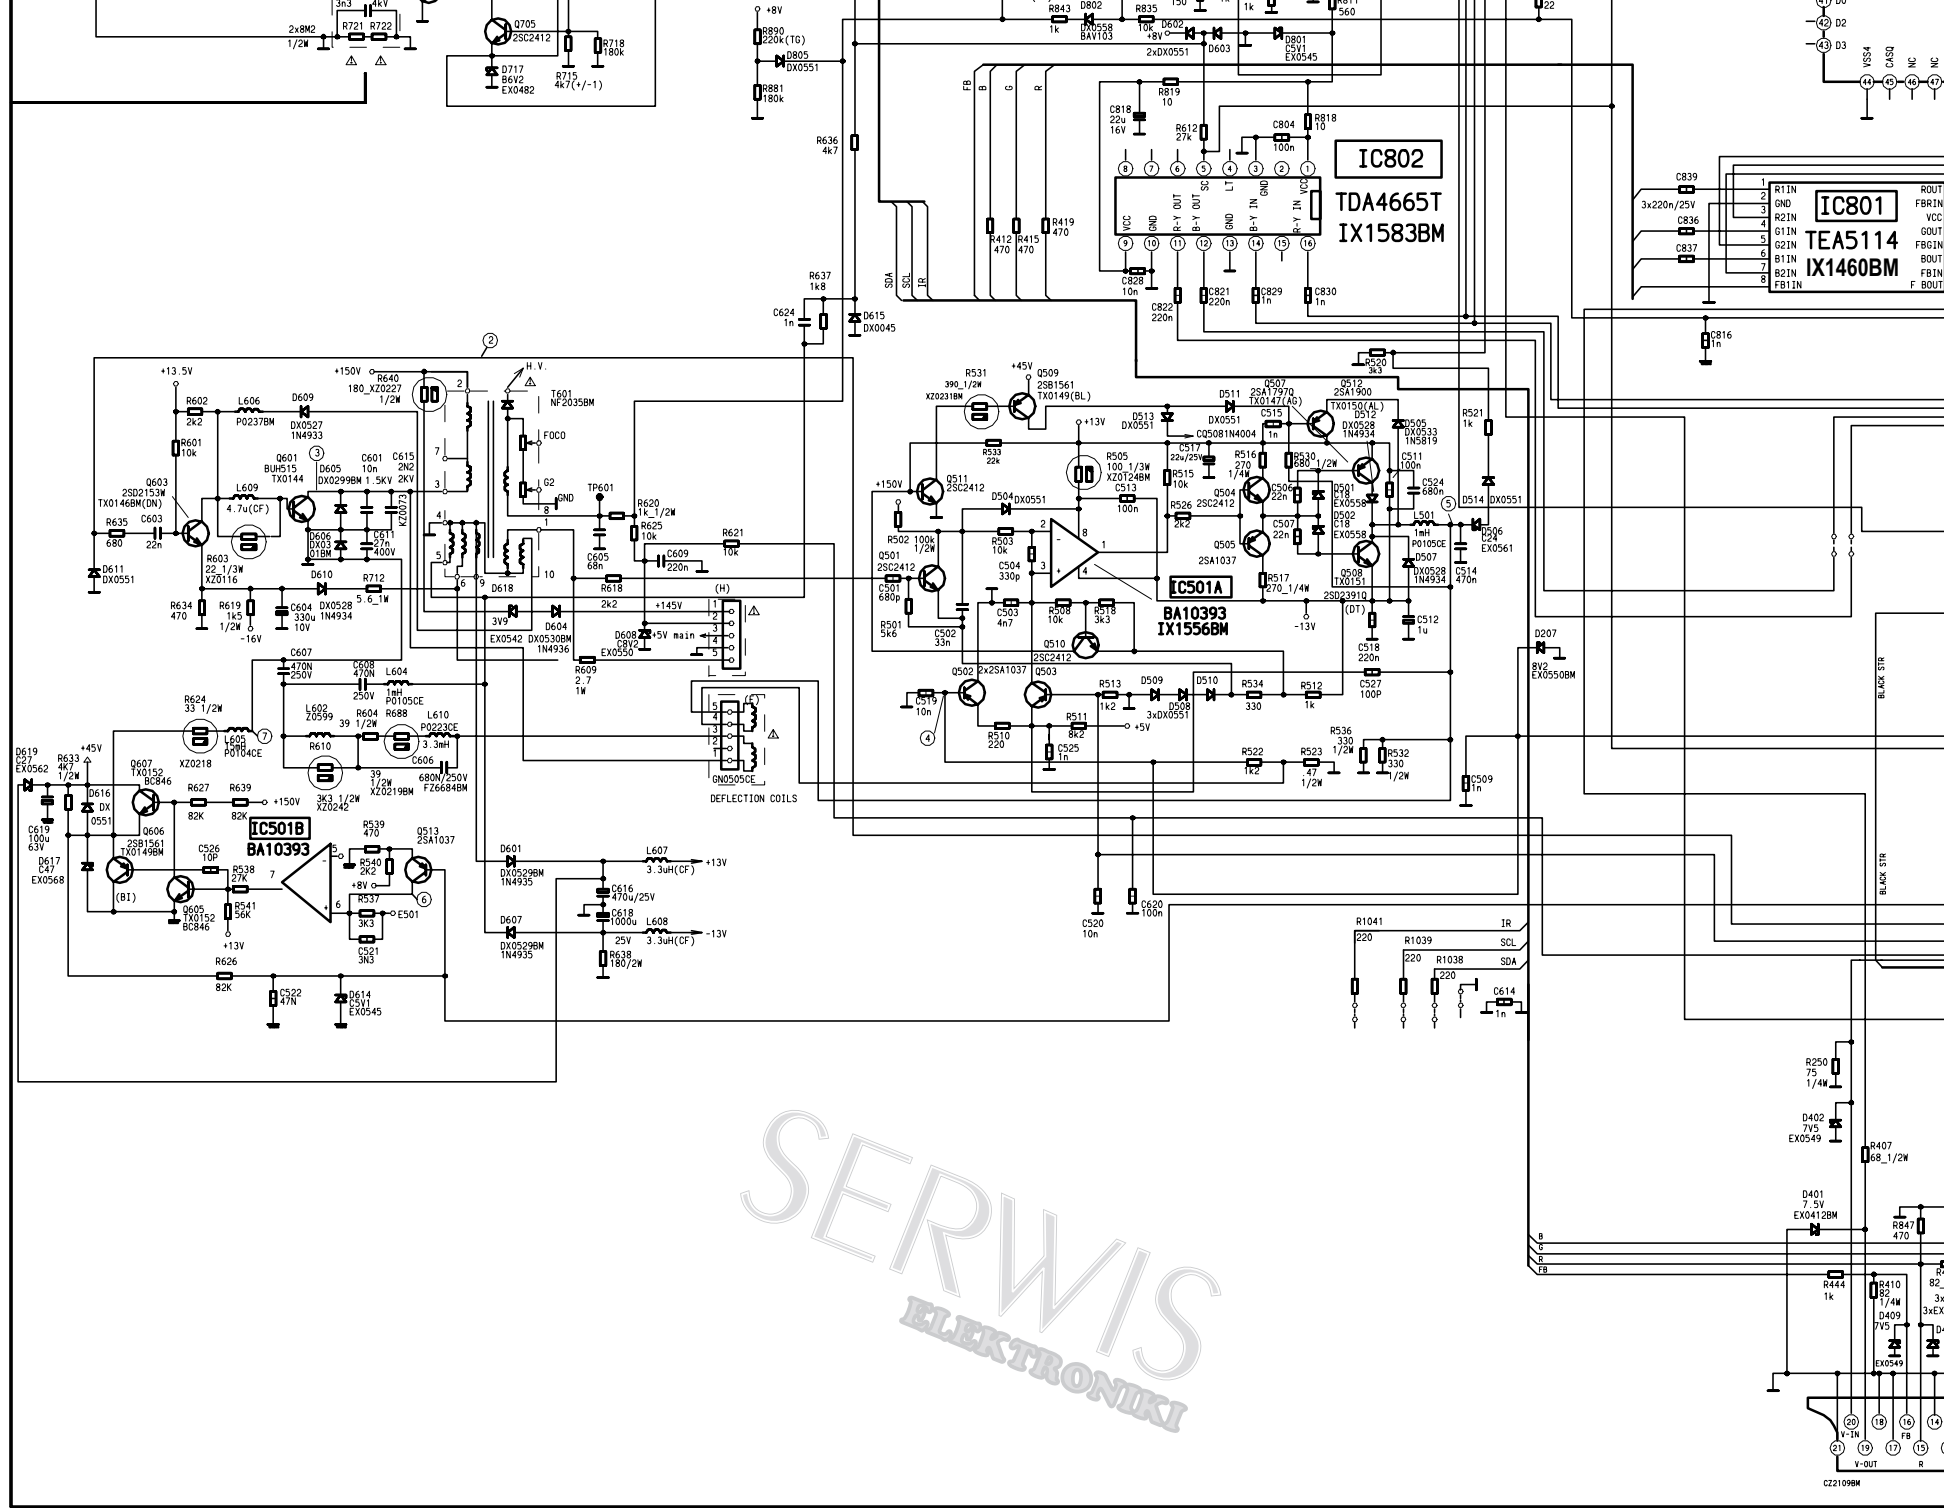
3n3
4kV
2x8M2
1/2W
R721 R722
Q705
2SC2412
R718
180k
D717
B6V2
EX0482
R715
4k7(+/-1)
+8V
R890
220k(TG)
D805
DX0551
R881
180k
R843
1k
D802
DX0558
BAV103
R835
10k
D602
+8V
D603
2xDX0551
D801
C5V1
EX0545
R811
560
22
41 D0
42 D2
43 D3
VSS4 CASQ NC NC
44 45 46 47
R636
4k7
FB B G R
R819
10
C818
22u
16V
R612
27k
C804
100n
R818
10
IC802
TDA4665T
IX1583BM
8 7 6 5 4 3 2 1
VCC GND R-Y OUT B-Y OUT SC LT GND GND B-Y IN R-Y IN VCC
9 10 11 12 13 14 15 16
R412
470
R415
470
R419
470
C828
10n
C822
220n
C821
220n
C829
1n
C830
1n
C839
3x220n/25V
C836
C837
IC801
TEA5114
IX1460BM
1 R1IN
2 GND
3 R2IN
4 G1IN
5 G2IN
6 B1IN
7 B2IN
8 FB1IN
ROUT
FBRIN
VCC
GOUT
FBGIN
BOUT
FBIN
F BOUT
C816
1n
R637
1k8
SDA SCL IR
C624
1n
D615
DX0045
2
+13.5V
+150V
R640
180_XZ0227
1/2W
H.V.
T601
NF2035BM
FOCO
G2
GND
TP601
R620
1k_1/2W
R625
10k
R621
10k
C609
220n
C605
68n
R602
2k2
L606
P0237BM
D609
DX0527
1N4933
R601
10k
Q601
BUH515
TX0144
3
D605
DX0299BM
C601
10n
1.5KV
C615
2N2
2KV
Q603
2SD2153W
TX0146BM(DN)
L609
4.7u(CF)
R635
680
C603
22n
R603
22_1/3W
XZ0116
D606
DX03
01BM
C611
27n
400V
KZ0073
D611
DX0551
D610
DX0528
1N4934
R712
5.6_1W
R634
470
R619
1k5
1/2W
-16V
C604
330u
10V
D618
3V9
R618
2k2
+145V
(H)
1 2 3 4 5
D608
C8V2
+5V main
R609
2.7
1W
EX0542
D604
DX0530BM
1N4936
EX0550
C607
470N
250V
C608
470N
250V
L604
1mH
P0105CE
R624
33 1/2W
L605
15mH
P0104CE
7
XZ0218
L602
Z0599
R604
39 1/2W
R688
L610
P0223CE
3.3mH
R610
C606
680N/250V
FZ6684BM
3K3 1/2W
XZ0242
39
1/2W
XZ0219BM
5 4 3 2 1
GN0505CE
DEFLECTION COILS
D619
C27
EX0562
R633
4K7
1/2W
+45V
D616
DX
0551
Q607
TX0152
BC846
R627
82K
R639
82K
+150V
C619
100u
63V
Q606
2SB1561
TX0149BM
IC501B
BA10393
R539
470
Q513
2SA1037
C526
10P
R538
27K
R540
2K2
+8V
R537
3K3
C521
3N3
E501
6
D617
C47
EX0568
(BI)
Q605
TX0152
BC846
R541
56K
+13V
R626
82K
C522
47N
D614
C5V1
EX0545
D601
DX0529BM
1N4935
L607
3.3uH(CF)
+13V
C616
470u/25V
C618
1000u
25V
D607
DX0529BM
1N4935
L608
3.3uH(CF)
-13V
R638
180/2W
R531
390_1/2W
XZ0231BM
+45V
Q509
2SB1561
TX0149(BL)
+13V
D513
DX0551
D511
DX0551
Q507
2SA1797Q
TX0147(AG)
C515
1n
Q512
2SA1900
TX0150(AL)
D505
DX0533
1N5819
D512
DX0528
1N4934
R520
3k3
R521
1k
C05081N4004
C517
22u/25V
R533
22k
R505
100_1/3W
XZ0T24BM
+150V
Q511
2SC2412
R502
100k
1/2W
D504
DX0551
C513
100n
R515
10k
R526
2k2
R516
270
1/4W
Q504
2SC2412
C506
22n
R530
680_1/2W
D501
C18
EX0558
D502
C18
EX0558
C511
100n
C524
680n
D514
DX0551
L501
1mH
P0105CE
D506
C24
EX0561
5
C501
680p
Q501
2SC2412
R501
5k6
R503
10k
C504
330p
IC501A
BA10393
IX1556BM
Q505
2SA1037
C507
22n
R517
270_1/4W
Q508
TX0151
2SD2391Q
(DT)
D507
DX0528
1N4934
C514
470n
C512
1u
-13V
C502
33n
C503
4n7
R508
10k
R518
3k3
Q510
2SC2412
C518
220n
D207
8V2
EX0550BM
Q502
2x2SA1037
Q503
C519
10n
4
R510
220
R513
1k2
D509
D508
3xDX0551
D510
R534
330
R512
1k
C527
100P
R511
8k2
+5V
C525
1n
R536
330
1/2W
R532
330
1/2W
R522
1k2
R523
47
1/2W
C509
1n
C520
10n
C620
100n
R1041
220
IR
R1039
220
SCL
R1038
220
SDA
C614
1n
BLACK STR
BLACK STR
R250
75
1/4W
D402
7V5
EX0549
R407
68_1/2W
D401
7.5V
EX0412BM
R847
470
B G R FB
R444
1k
R410
82
1/4W
D409
7V5
EX0549
82
3x
3xEX
20 18 16 14
V-IN FB
21 19 17 15
V-OUT R
CZ2109BM
SERWIS
ELEKTRONIKI